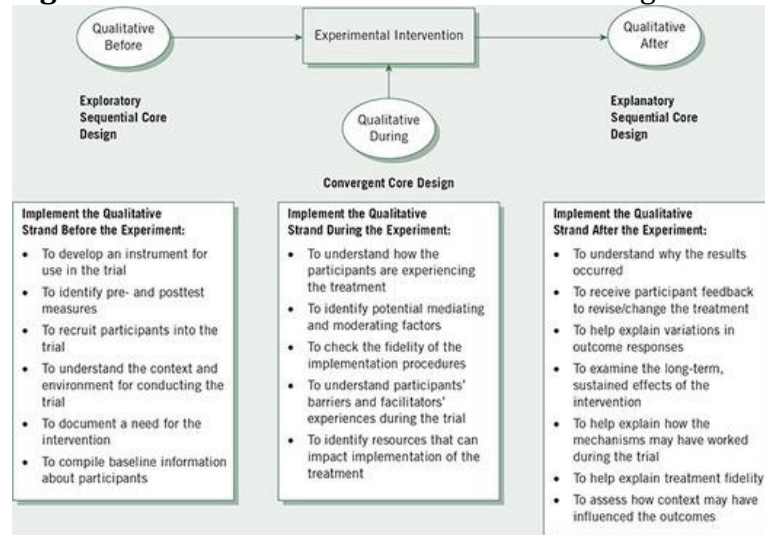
Qualitative Before

Experimental Intervention

Qualitative After

Exploratory Sequential Core Design

Qualitative During

Explanatory Sequential Core Design

Convergent Core Design

Implement the Qualitative Strand Before the Experiment:
- To develop an instrument for use in the trial
- To identify pre- and posttest measures
- To recruit participants into the trial
- To understand the context and environment for conducting the trial
- To document a need for the intervention
- To compile baseline information about participants

Implement the Qualitative Strand During the Experiment:
- To understand how the participants are experiencing the treatment
- To identify potential mediating and moderating factors
- To check the fidelity of the implementation procedures
- To understand participants' barriers and facilitators' experiences during the trial
- To identify resources that can impact implementation of the treatment

Implement the Qualitative Strand After the Experiment:
- To understand why the results occurred
- To receive participant feedback to revise/change the treatment
- To help explain variations in outcome responses
- To examine the long-term, sustained effects of the intervention
- To help explain how the mechanisms may have worked during the trial
- To help explain treatment fidelity
- To assess how context may have influenced the outcomes